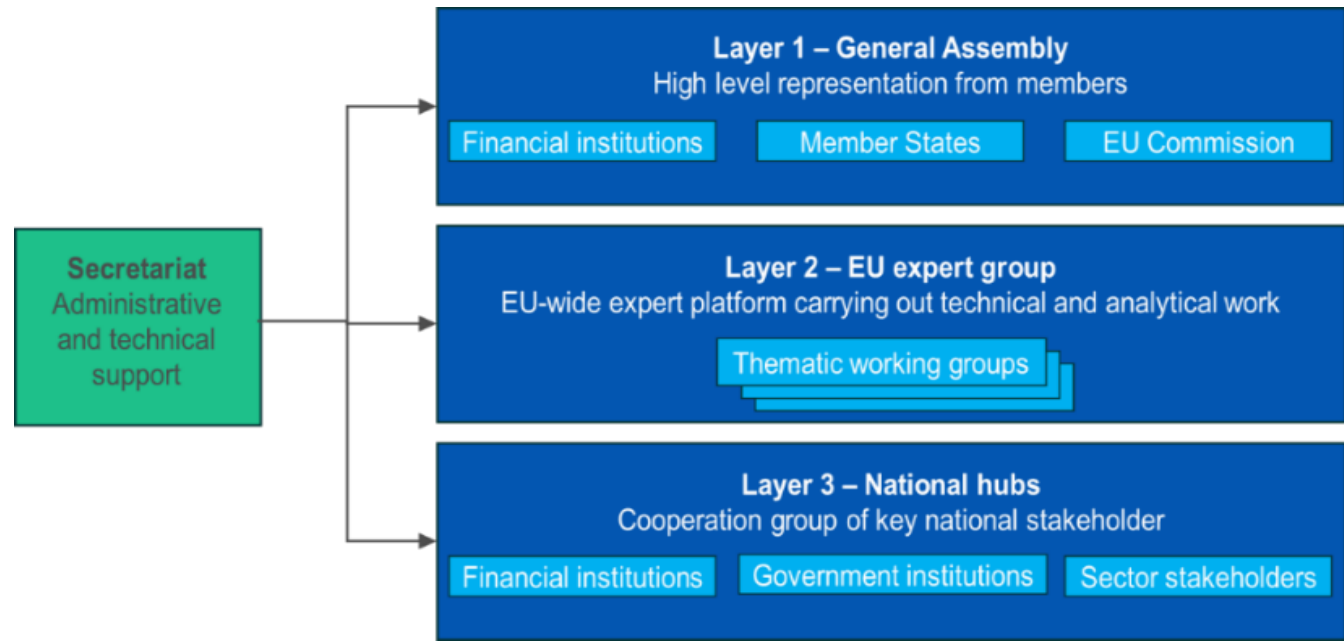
Secretariat
Administrative and technical support

Layer 1 – General Assembly
High level representation from members

Financial institutions

Member States

EU Commission

Layer 2 – EU expert group
EU-wide expert platform carrying out technical and analytical work

Thematic working groups

Layer 3 – National hubs
Cooperation group of key national stakeholder

Financial institutions

Government institutions

Sector stakeholders